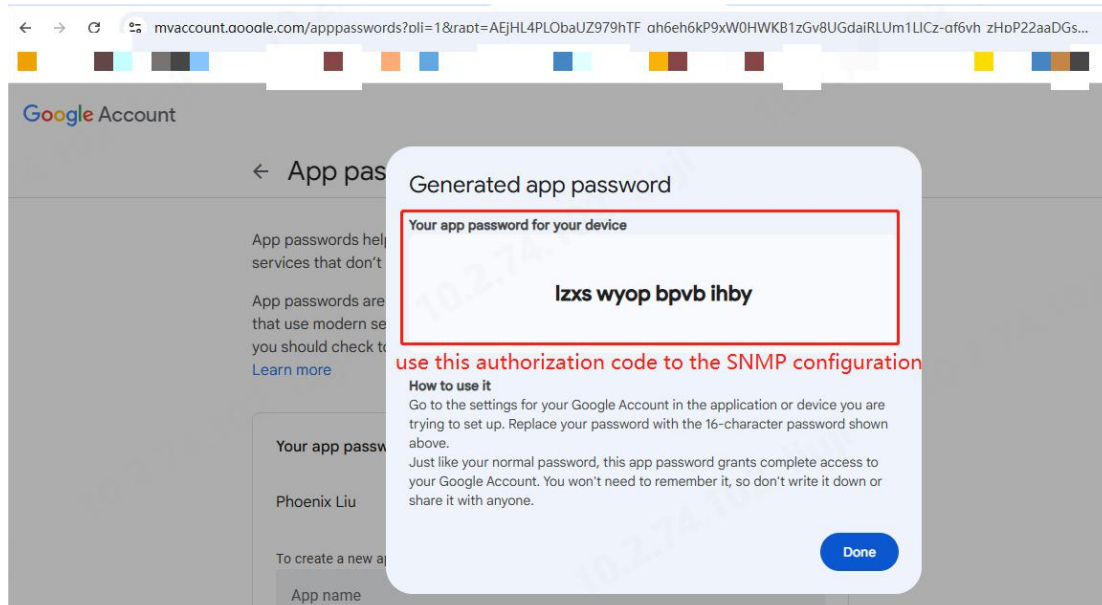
myaccount.google.com/apppasswords?pli=1&rapt=AEjHL4PLObaUZ979hTF_gh6eh6kP9xW0HWKB1zGv8UGdaiRLUm1LICz-qf6vh_zHpP22aaDGs...

Google Account

← App pas

App passwords help services that don't

App passwords are that use modern se you should check to Learn more

Your app passw

Phoenix Liu

To create a new ap

App name

Generated app password

Your app password for your device

lzxs wyop bpvb ihby

use this authorization code to the SNMP configuration

How to use it
Go to the settings for your Google Account in the application or device you are trying to set up. Replace your password with the 16-character password shown above.
Just like your normal password, this app password grants complete access to your Google Account. You won't need to remember it, so don't write it down or share it with anyone.

Done

10.2.74.10